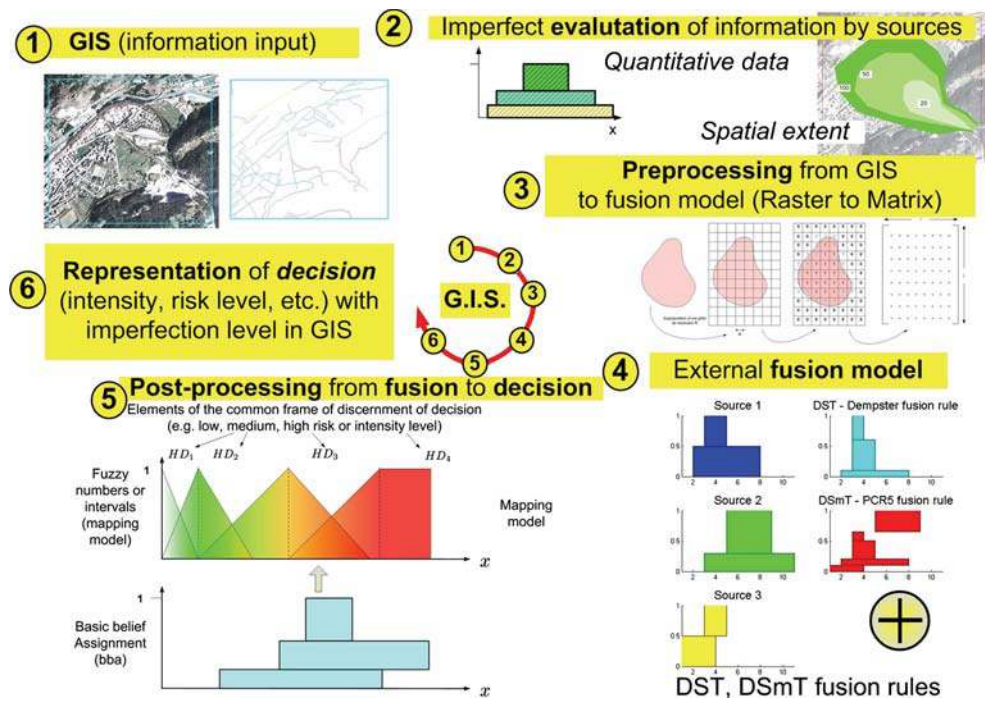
1 GIS (information input)

2 Imperfect evalutation of information by sources

Quantitative data

x

100

50

20

Spatial extent

3 Preprocessing from GIS to fusion model (Raster to Matrix)

6 Representation of decision (intensity, risk level, etc.) with imperfection level in GIS

1 2 3 4 5 6

G.I.S.

4 External fusion model

5 Post-processing from fusion to decision

Elements of the common frame of discernment of decision (e.g. low, medium, high risk or intensity level)

$HD_1$ $HD_2$ $HD_3$ $HD_4$

1

Fuzzy numbers or intervals (mapping model)

Mapping model

$x$

1

Basic belief Assignment (bba)

$x$

Source 1

DST - Dempster fusion rule

Source 2

DSmT - PCR5 fusion rule

Source 3

DST, DSmT fusion rules